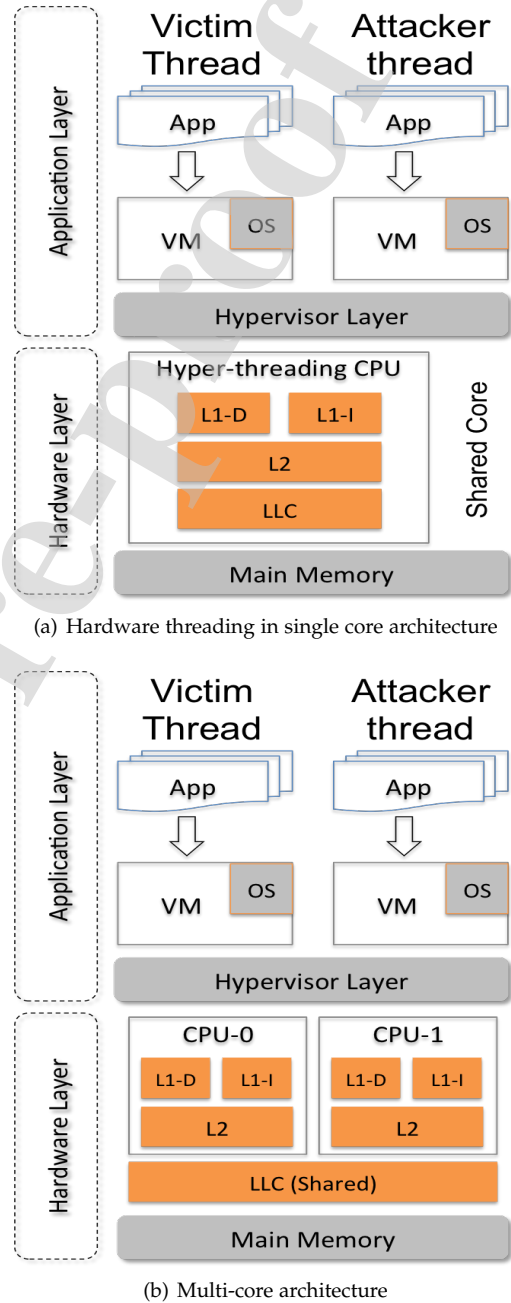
Application Layer

Victim Thread

Attacker thread

App

App

VM

OS

VM

OS

Hypervisor Layer

Hardware Layer

Hyper-threading CPU

L1-D

L1-I

L2

LLC

Shared Core

Main Memory

(a) Hardware threading in single core architecture

Application Layer

Victim Thread

Attacker thread

App

App

VM

OS

VM

OS

Hypervisor Layer

Hardware Layer

CPU-0

L1-D

L1-I

L2

CPU-1

L1-D

L1-I

L2

LLC (Shared)

Main Memory

(b) Multi-core architecture